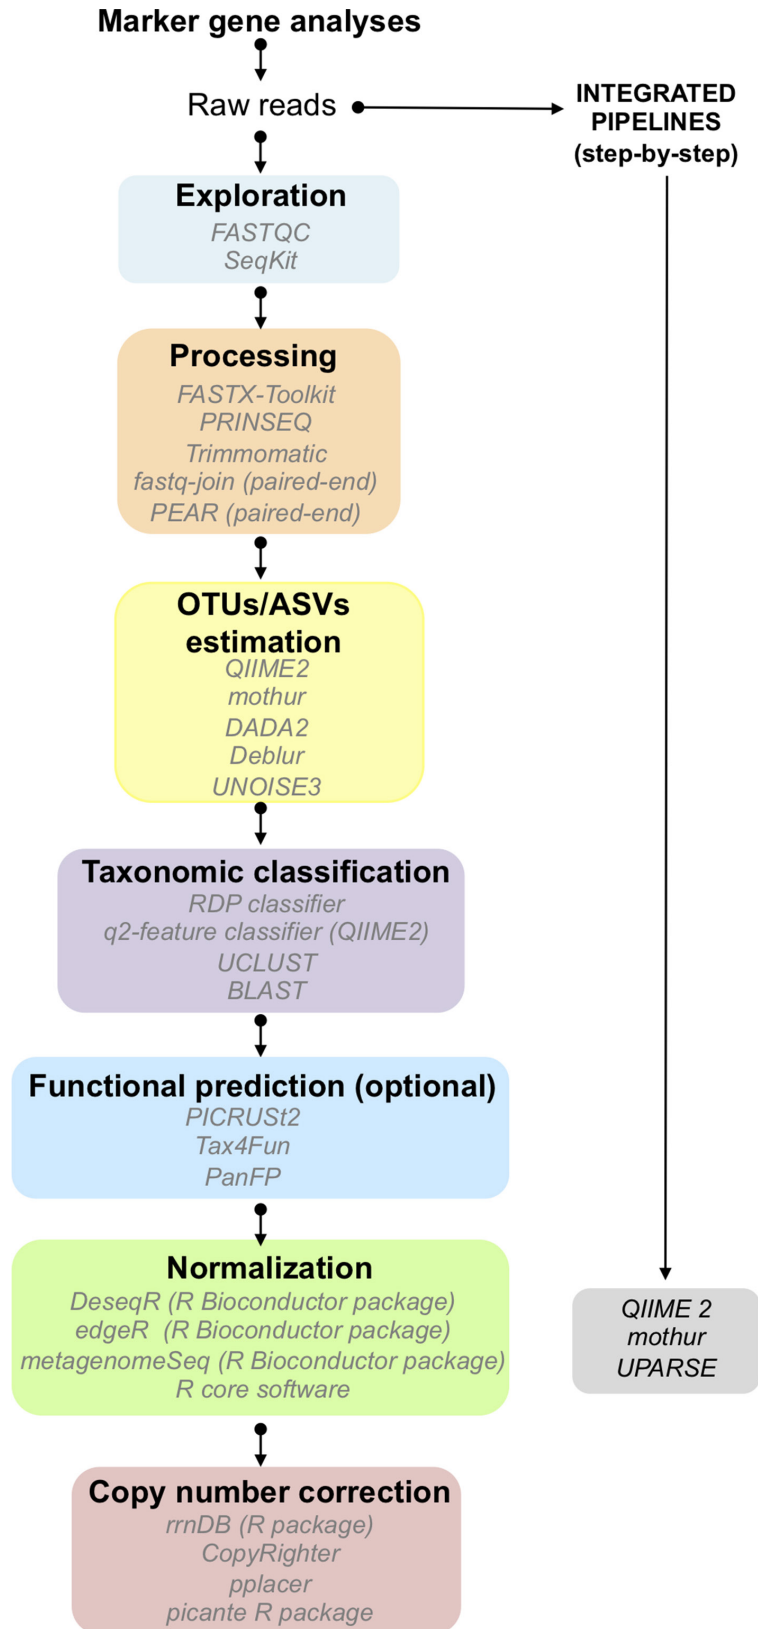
Marker gene analyses

Raw reads

INTEGRATED PIPELINES (step-by-step)

Exploration
FASTQC
SeqKit

Processing
FASTX-Toolkit
PRINSEQ
Trimmomatic
fastq-join (paired-end)
PEAR (paired-end)

OTUs/ASVs estimation
QIIME2
mothur
DADA2
Deblur
UNOISE3

Taxonomic classification
RDP classifier
q2-feature classifier (QIIME2)
UCLUST
BLAST

Functional prediction (optional)
PICRUSt2
Tax4Fun
PanFP

Normalization
DeseqR (R Bioconductor package)
edgeR (R Bioconductor package)
metagenomeSeq (R Bioconductor package)
R core software

QIIME 2
mothur
UPARSE

Copy number correction
rrnDB (R package)
CopyRighter
pplacer
picante R package